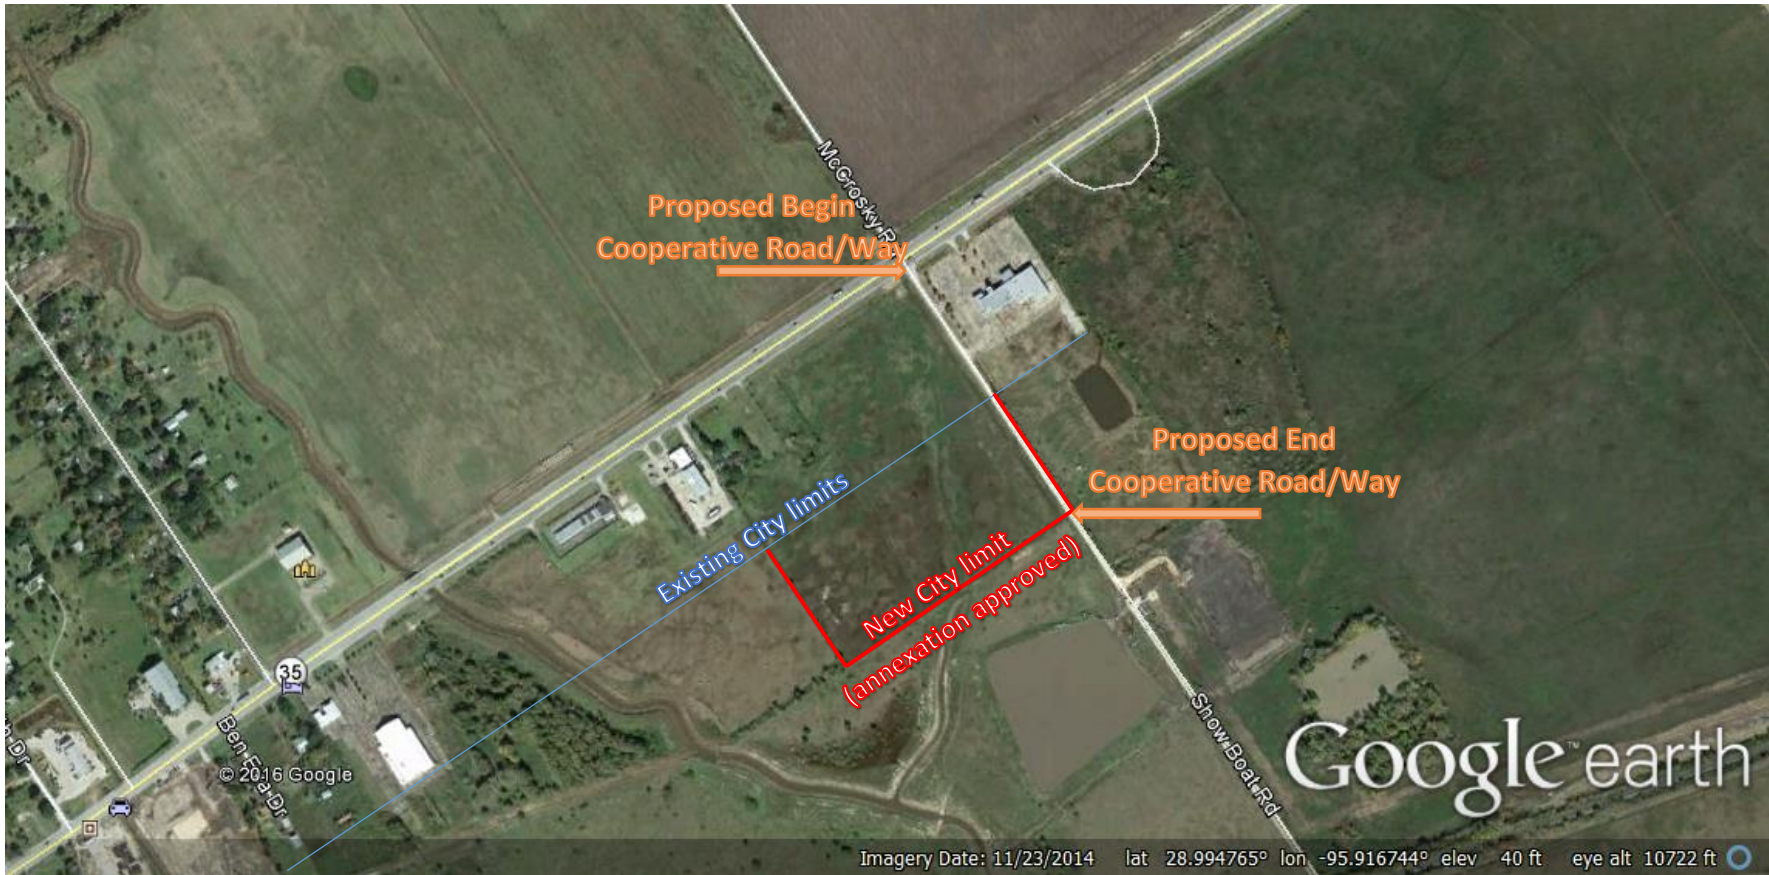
McCrosky Rd

Proposed Begin
Cooperative Road/Way

Proposed End
Cooperative Road/Way

Existing City limits

New City limit
(annexation approved)

35

Ben Ena Dr

Dr

Show Boat Rd

© 2016 Google

Google earth

Imagery Date: 11/23/2014 lat 28.994765° lon -95.916744° elev 40 ft eye alt 10722 ft